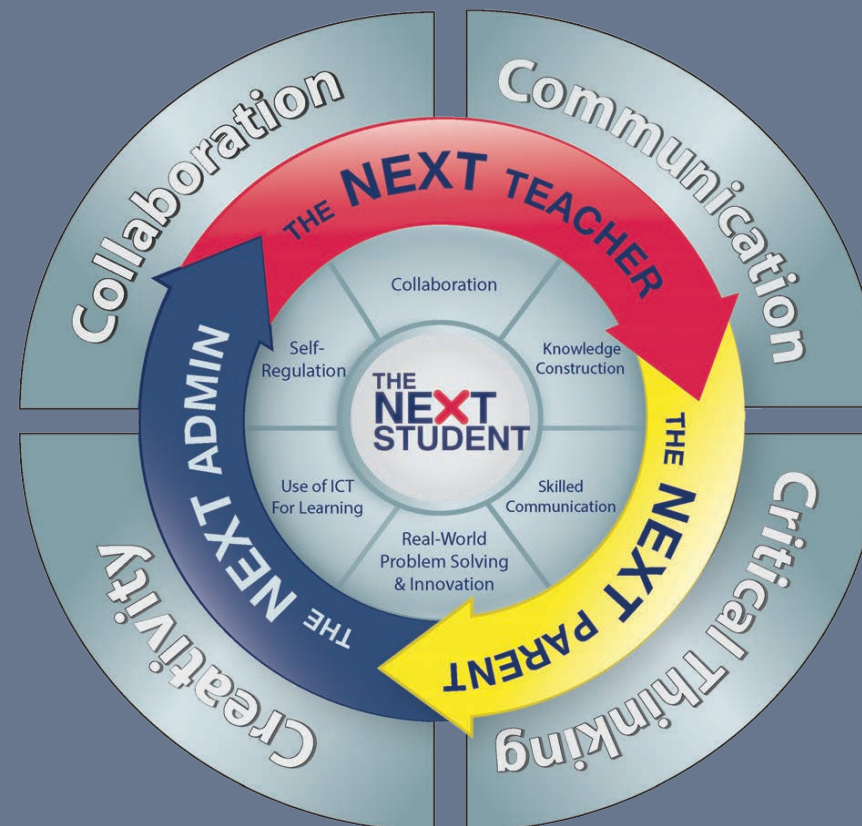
Collaboration

Communication

Critical Thinking

Creativity

THE NEXT TEACHER

THE NEXT PARENT

THE NEXT ADMIN

Collaboration

Knowledge Construction

Skilled Communication

Real-World Problem Solving & Innovation

Use of ICT For Learning

Self-Regulation

THE NEXT STUDENT